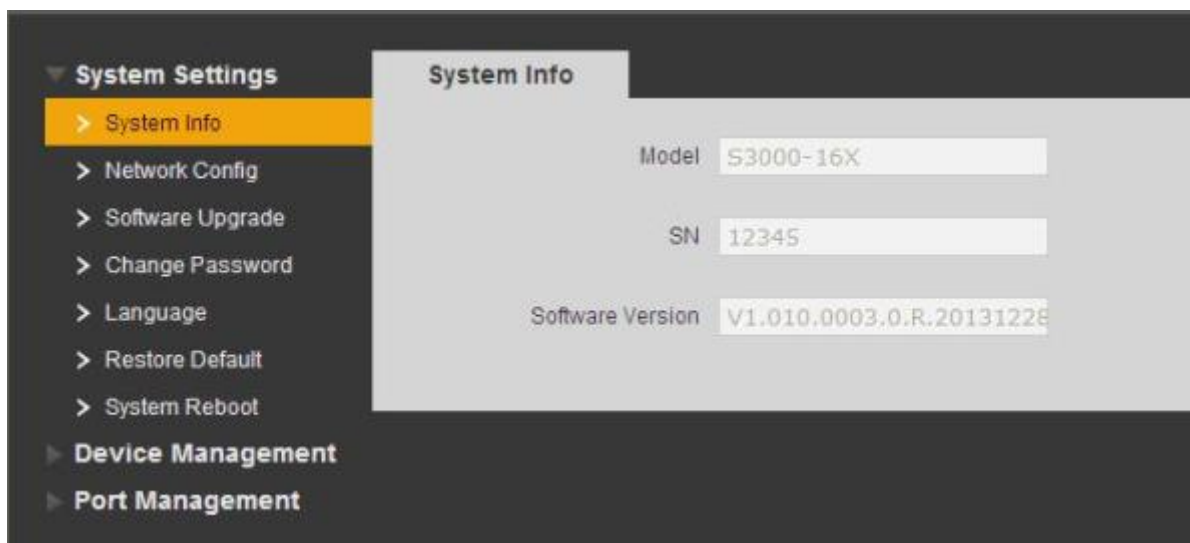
System Settings

> System Info

> Network Config

> Software Upgrade

> Change Password

> Language

> Restore Default

> System Reboot

Device Management

Port Management

System Info

Model S3000-16X

SN 12345

Software Version V1.010.0003.0.R.2013122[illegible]